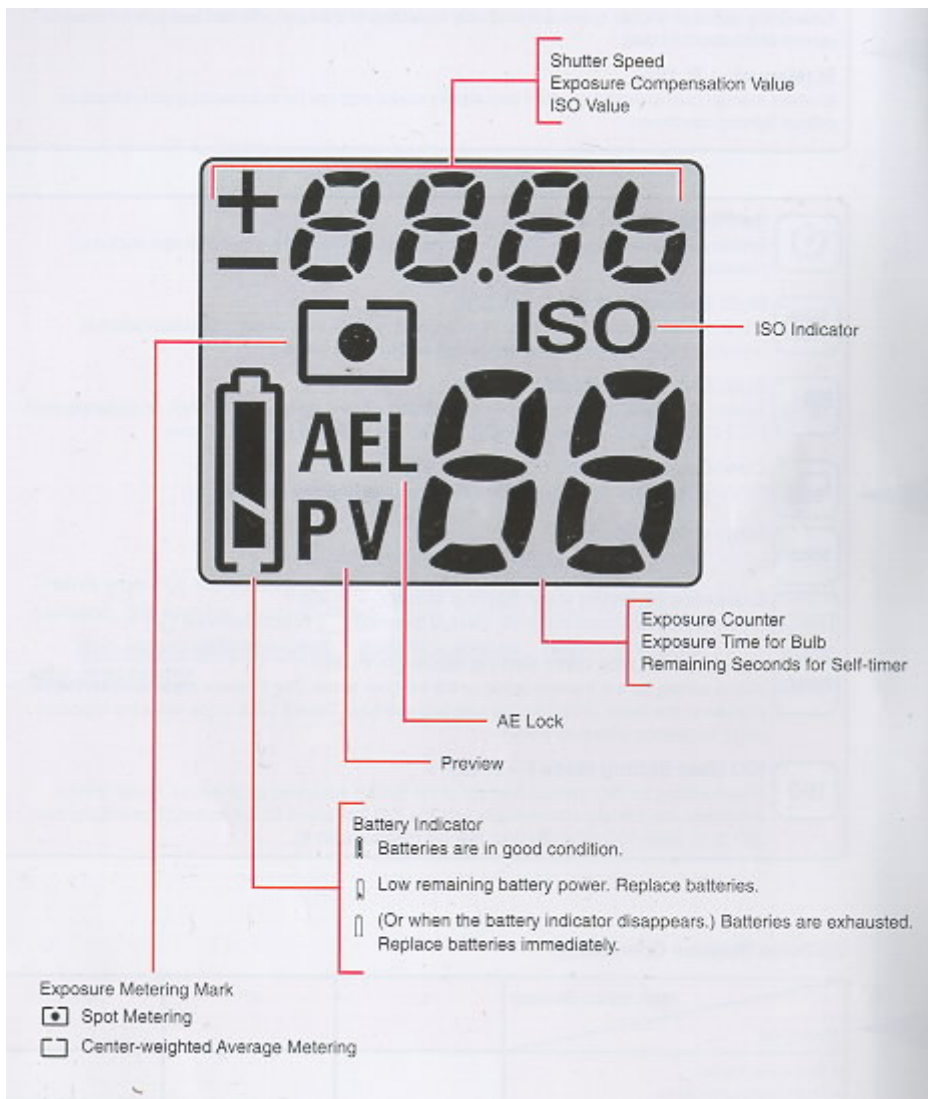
Shutter Speed
Exposure Compensation Value
ISO Value

$\pm$ 88.8b

ISO

ISO Indicator

AEL
PV

88

Exposure Counter
Exposure Time for Bulb
Remaining Seconds for Self-timer

AE Lock

Preview

Battery Indicator
Batteries are in good condition.
Low remaining battery power. Replace batteries.
(Or when the battery indicator disappears.) Batteries are exhausted. Replace batteries immediately.

Exposure Metering Mark
Spot Metering
Center-weighted Average Metering